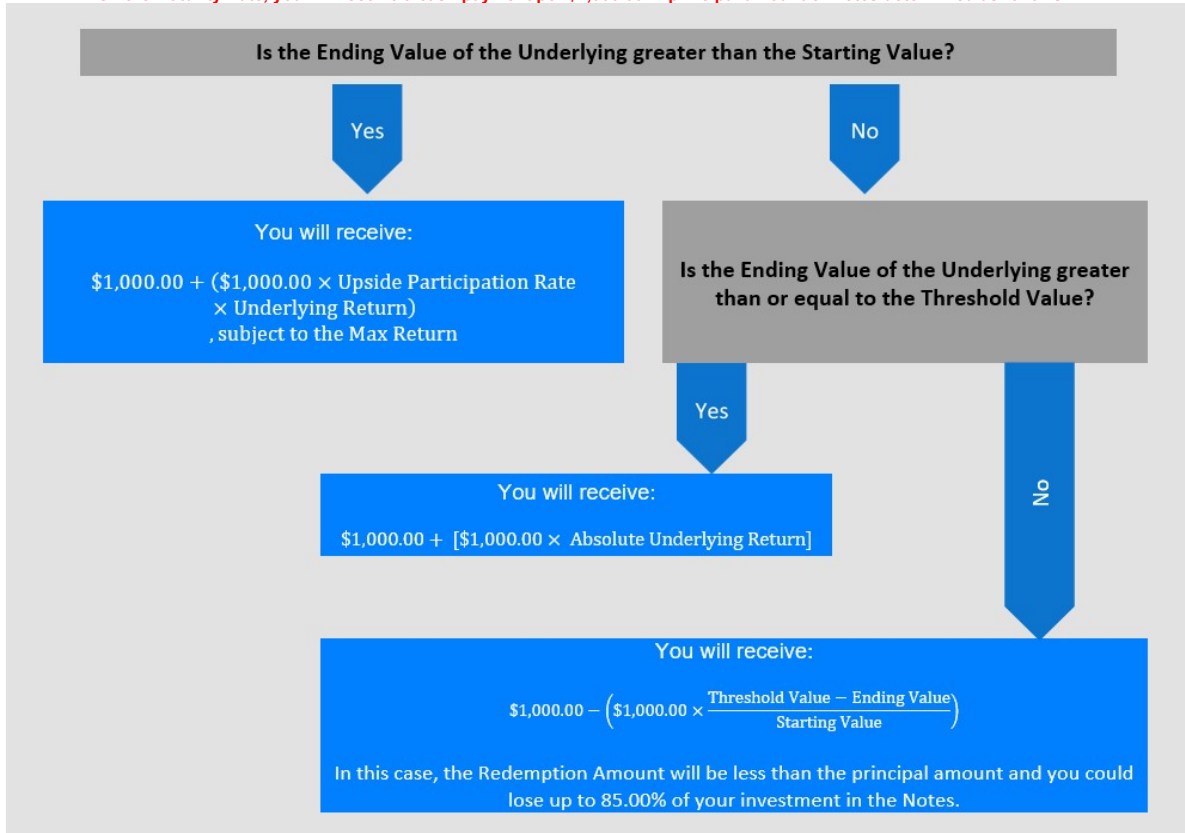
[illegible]

Is the Ending Value of the Underlying greater than the Starting Value?

Yes

No

You will receive:

$\$1,000.00 + (\$1,000.00 \times \text{Upside Participation Rate} \times \text{Underlying Return})$, subject to the Max Return

Is the Ending Value of the Underlying greater than or equal to the Threshold Value?

Yes

No

You will receive:

$\$1,000.00 + [\$1,000.00 \times \text{Absolute Underlying Return}]$

You will receive:

$\$1,000.00 - \left(\$1,000.00 \times \frac{\text{Threshold Value} - \text{Ending Value}}{\text{Starting Value}}\right)$

In this case, the Redemption Amount will be less than the principal amount and you could lose up to 85.00% of your investment in the Notes.